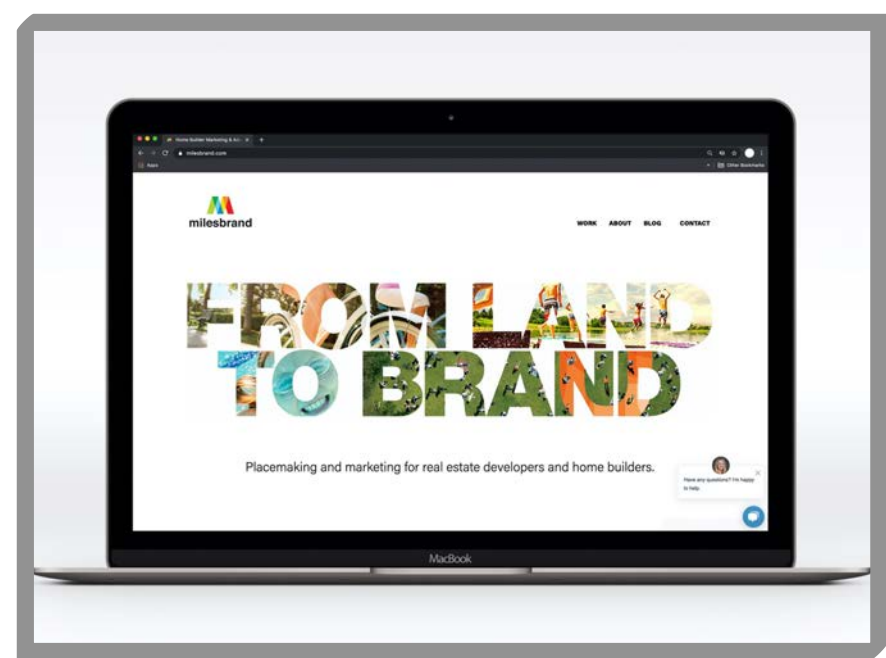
Home Builder Marketing & Ad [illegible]

milesbrand.com

Apps

Other Bookmarks

milesbrand

WORK ABOUT BLOG CONTACT

FROM LAND TO BRAND

Placemaking and marketing for real estate developers and home builders.

Have any questions? I'm happy to help.

MacBook